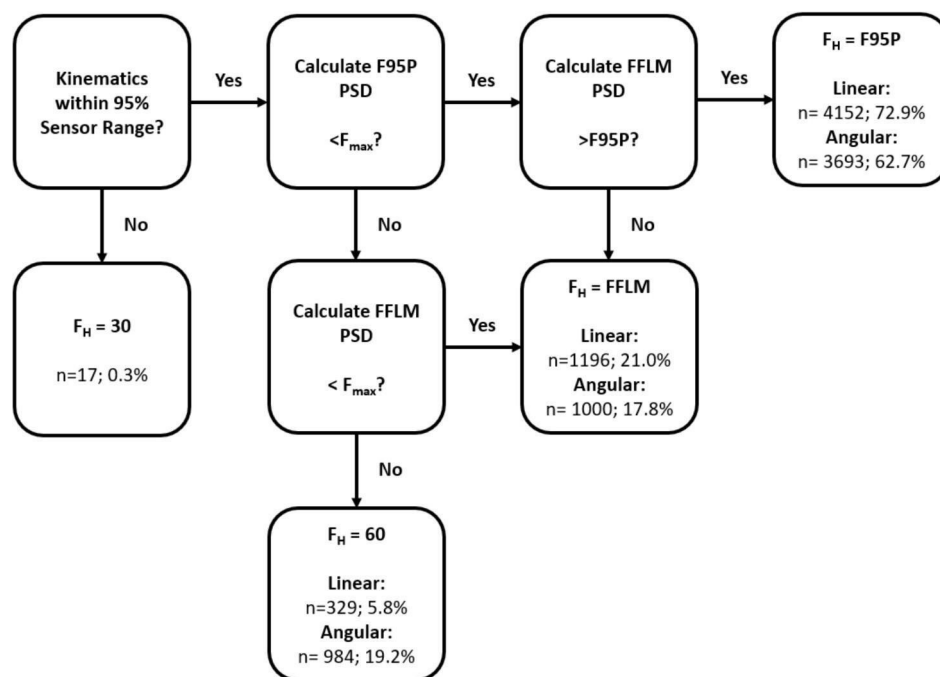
Kinematics within 95% Sensor Range?

Yes

Calculate F95P PSD

$<F_{max}$?

Yes

Calculate FFLM PSD

>F95P?

Yes

$F_H$ = F95P

Linear:
n= 4152; 72.9%

Angular:
n= 3693; 62.7%

No

No

No

$F_H$ = 30

n=17; 0.3%

Calculate FFLM PSD

< $F_{max}$?

Yes

$F_H$ = FFLM

Linear:
n=1196; 21.0%

Angular:
n= 1000; 17.8%

No

$F_H$ = 60

Linear:
n=329; 5.8%

Angular:
n= 984; 19.2%